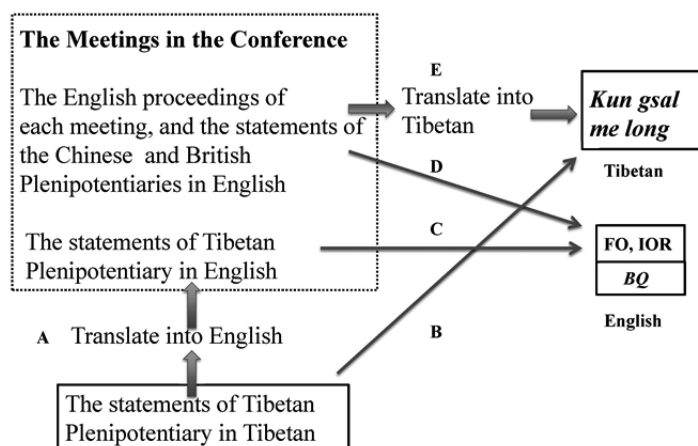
The Meetings in the Conference

The English proceedings of each meeting, and the statements of the Chinese and British Plenipotentiaries in English

The statements of Tibetan Plenipotentiary in English

E

Translate into Tibetan

Kun gsal me long

Tibetan

D

C

FO, IOR

BQ

English

A Translate into English

B

The statements of Tibetan Plenipotentiary in Tibetan